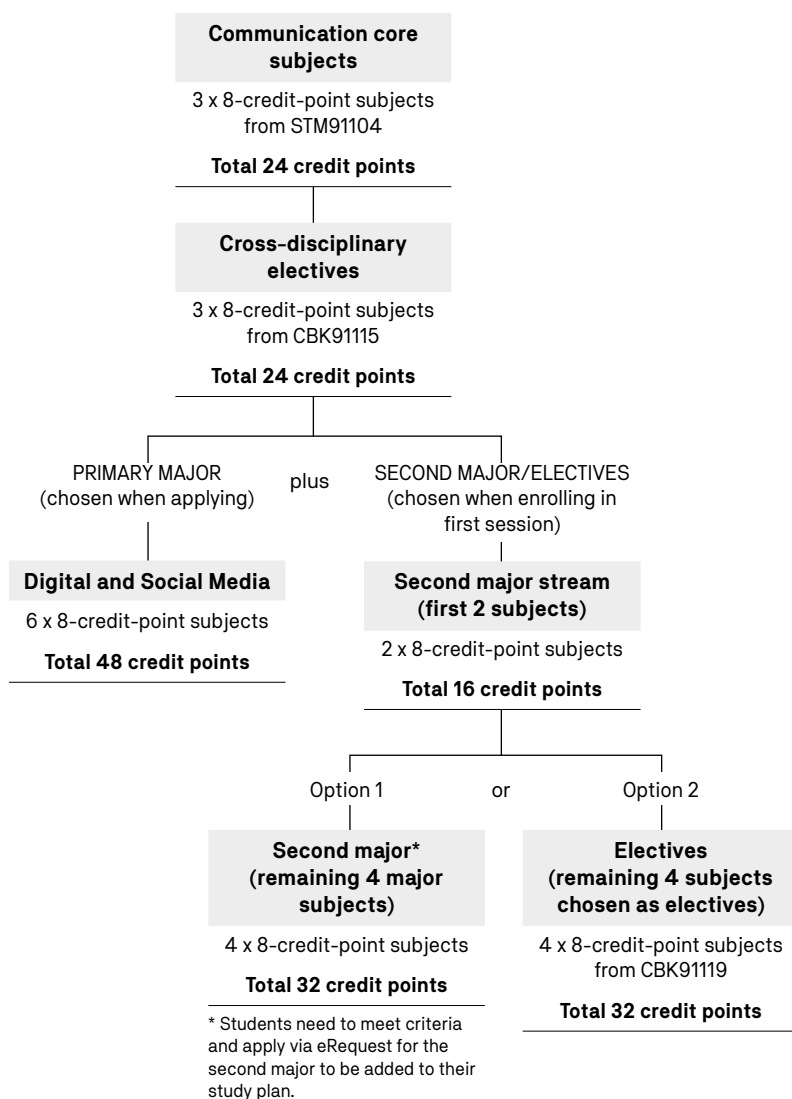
**Communication core subjects**

3 x 8-credit-point subjects from STM91104

**Total 24 credit points**

**Cross-disciplinary electives**

3 x 8-credit-point subjects from CBK91115

**Total 24 credit points**

PRIMARY MAJOR (chosen when applying)

plus

SECOND MAJOR/ELECTIVES (chosen when enrolling in first session)

**Digital and Social Media**

6 x 8-credit-point subjects

**Total 48 credit points**

**Second major stream (first 2 subjects)**

2 x 8-credit-point subjects

**Total 16 credit points**

Option 1

or

Option 2

**Second major* (remaining 4 major subjects)**

4 x 8-credit-point subjects

**Total 32 credit points**

* Students need to meet criteria and apply via eRequest for the second major to be added to their study plan.

**Electives (remaining 4 subjects chosen as electives)**

4 x 8-credit-point subjects from CBK91119

**Total 32 credit points**